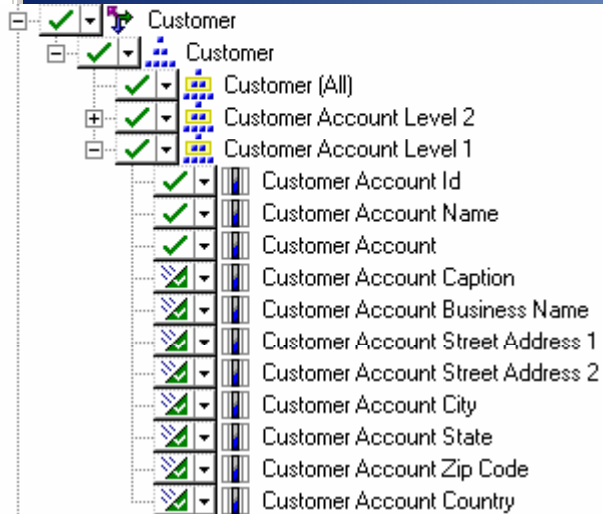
Customer
Customer
Customer (All)
Customer Account Level 2
Customer Account Level 1
Customer Account Id
Customer Account Name
Customer Account
Customer Account Caption
Customer Account Business Name
Customer Account Street Address 1
Customer Account Street Address 2
Customer Account City
Customer Account State
Customer Account Zip Code
Customer Account Country